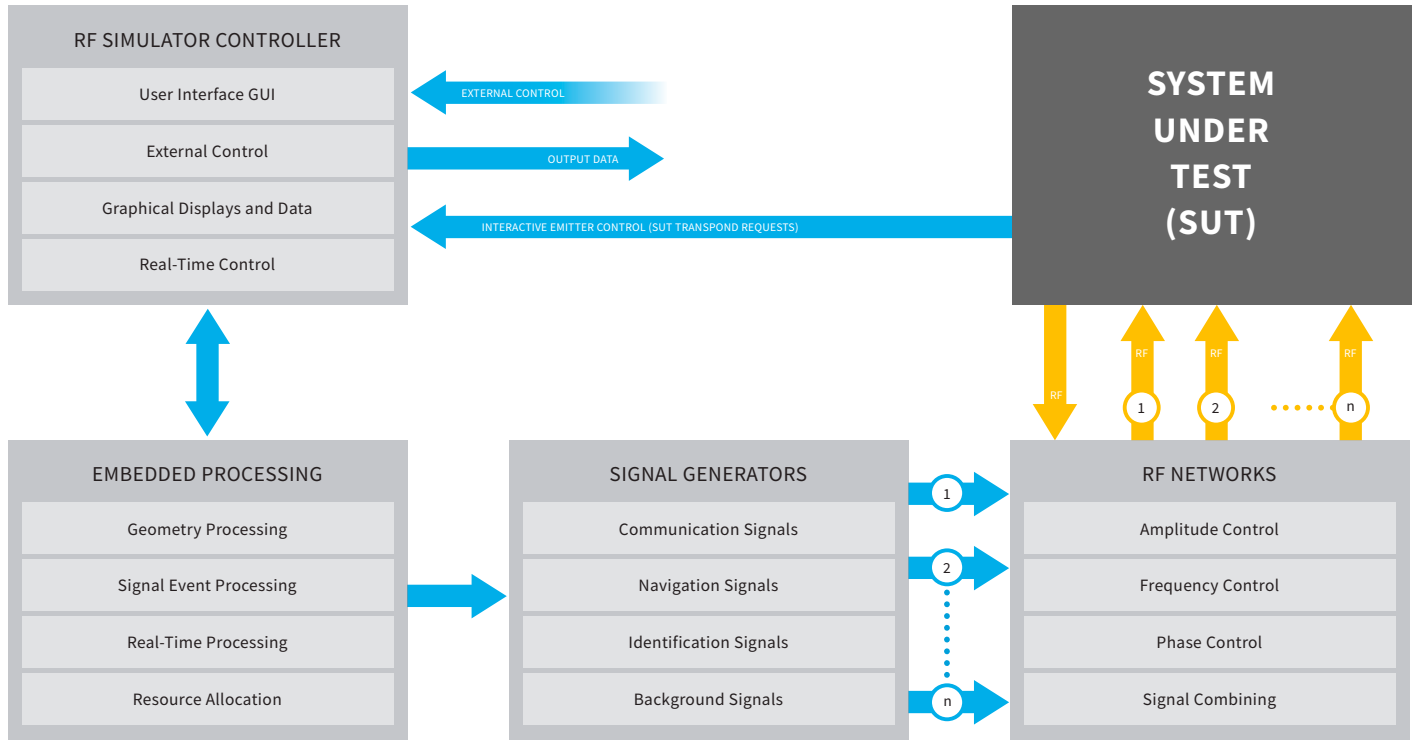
RF SIMULATOR CONTROLLER

User Interface GUI

External Control

Graphical Displays and Data

Real-Time Control

EXTERNAL CONTROL

OUTPUT DATA

INTERACTIVE EMITTER CONTROL (SUT TRANSPOND REQUESTS)

SYSTEM UNDER TEST (SUT)

RF

RF

RF

RF

1

2

n

EMBEDDED PROCESSING

Geometry Processing

Signal Event Processing

Real-Time Processing

Resource Allocation

SIGNAL GENERATORS

Communication Signals

Navigation Signals

Identification Signals

Background Signals

1

2

n

RF NETWORKS

Amplitude Control

Frequency Control

Phase Control

Signal Combining